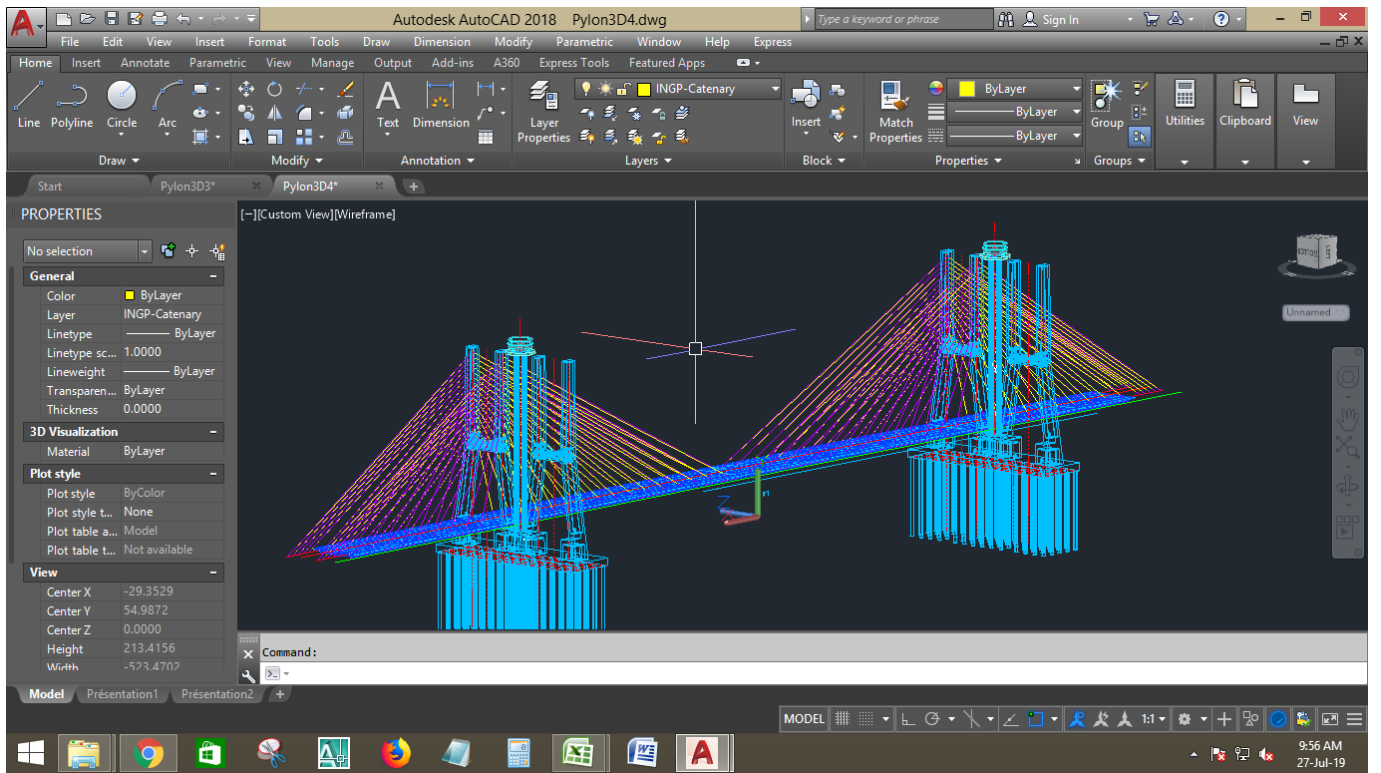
Autodesk AutoCAD 2018 Pylon3D4.dwg

Type a keyword or phrase

Sign In

File Edit View Insert Format Tools Draw Dimension Modify Parametric Window Help Express

Home Insert Annotate Parametric View Manage Output Add-ins A360 Express Tools Featured Apps

Line Polyline Circle Arc

Draw

Modify

Text Dimension

Annotation

Layer Properties

INGP-Catenary

Layers

Insert

Block

Match Properties

ByLayer

ByLayer

ByLayer

Properties

Group

Groups

Utilities Clipboard View

Start Pylon3D3* Pylon3D4*

PROPERTIES

No selection

| General | |
|---|---|
| Color | ByLayer |
| Layer | INGP-Catenary |
| Linetype | ByLayer |
| Linetype sc... | 1.0000 |
| Lineweight | ByLayer |
| Transparen... | ByLayer |
| Thickness | 0.0000 |
| 3D Visualization | |
| Material | ByLayer |
| Plot style | |
| Plot style | ByColor |
| Plot style t... | None |
| Plot table a... | Model |
| Plot table t... | Not available |
| View | |
| Center X | -29.3529 |
| Center Y | 54.9872 |
| Center Z | 0.0000 |
| Height | 213.4156 |
| Width | -523.4702 |

[−][Custom View][Wireframe]

Unnamed

Command:

Model Présentation1 Présentation2

MODEL 1:1

9:56 AM
27-Jul-19